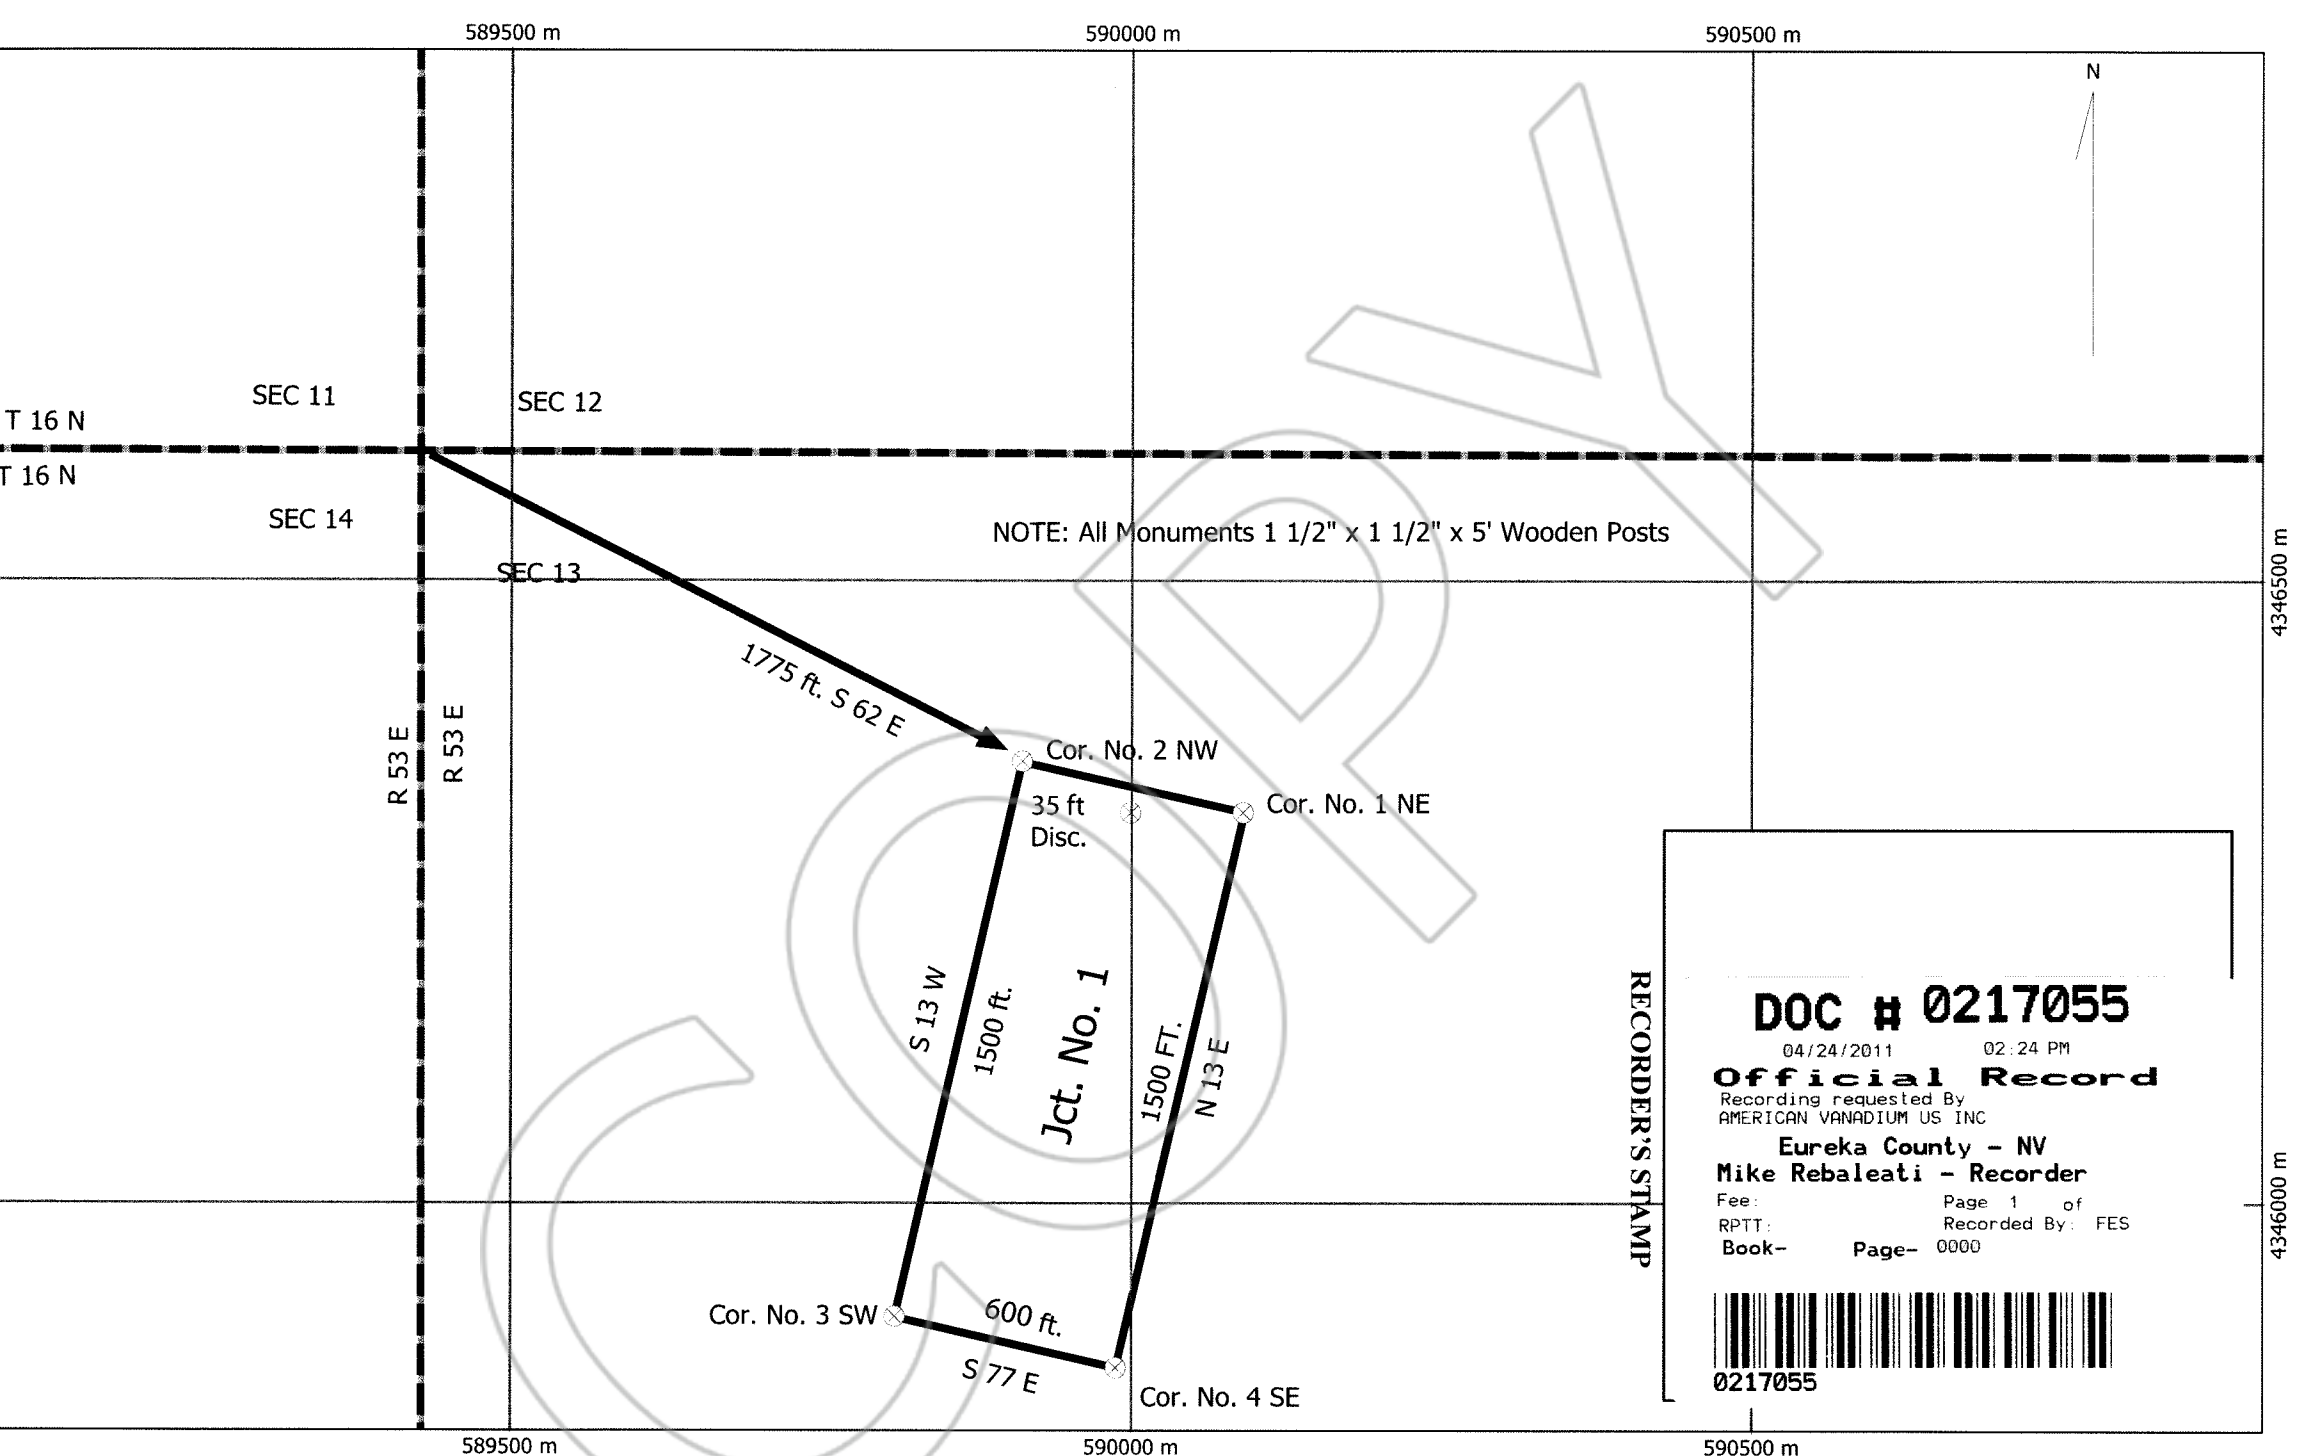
589500 m 590000 m 590500 m

N

SEC 11
SEC 12
T 16 N
T 16 N
SEC 14
SEC 13

NOTE: All Monuments 1 1/2" x 1 1/2" x 5' Wooden Posts

4346500 m

1775 ft. S 62 E

R 53 E
R 53 E

Cor. No. 2 NW
Cor. No. 1 NE
35 ft
Disc.

S 13 W
1500 ft.
Jct. No. 1
1500 FT.
N 13 E

RECORDER'S STAMP

DOC # 0217055
04/24/2011 02:24 PM
Official Record
Recording requested By
AMERICAN VANADIUM US INC
Eureka County - NV
Mike Rebaleati - Recorder
Fee: Page 1 of
RPTT: Recorded By: FES
Book- Page- 0000

0217055

4346000 m

Cor. No. 3 SW
600 ft.
S 77 E
Cor. No. 4 SE

589500 m 590000 m 590500 m